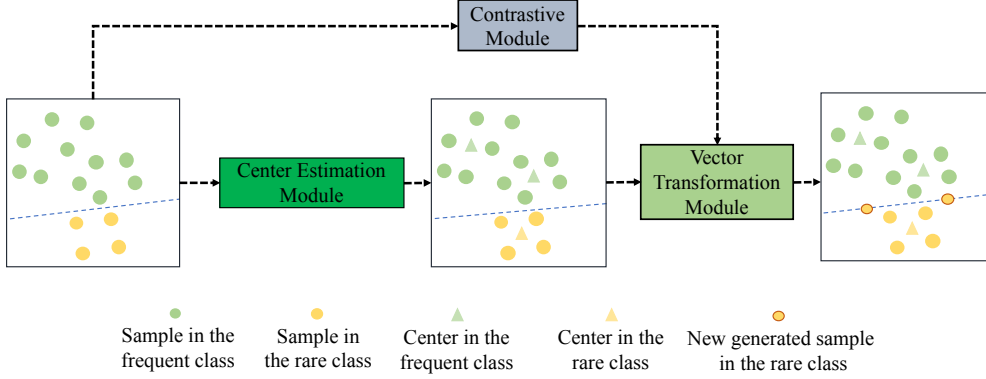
Contrastive Module

Center Estimation Module

Vector Transformation Module

Sample in the frequent class

Sample in the rare class

Center in the frequent class

Center in the rare class

New generated sample in the rare class